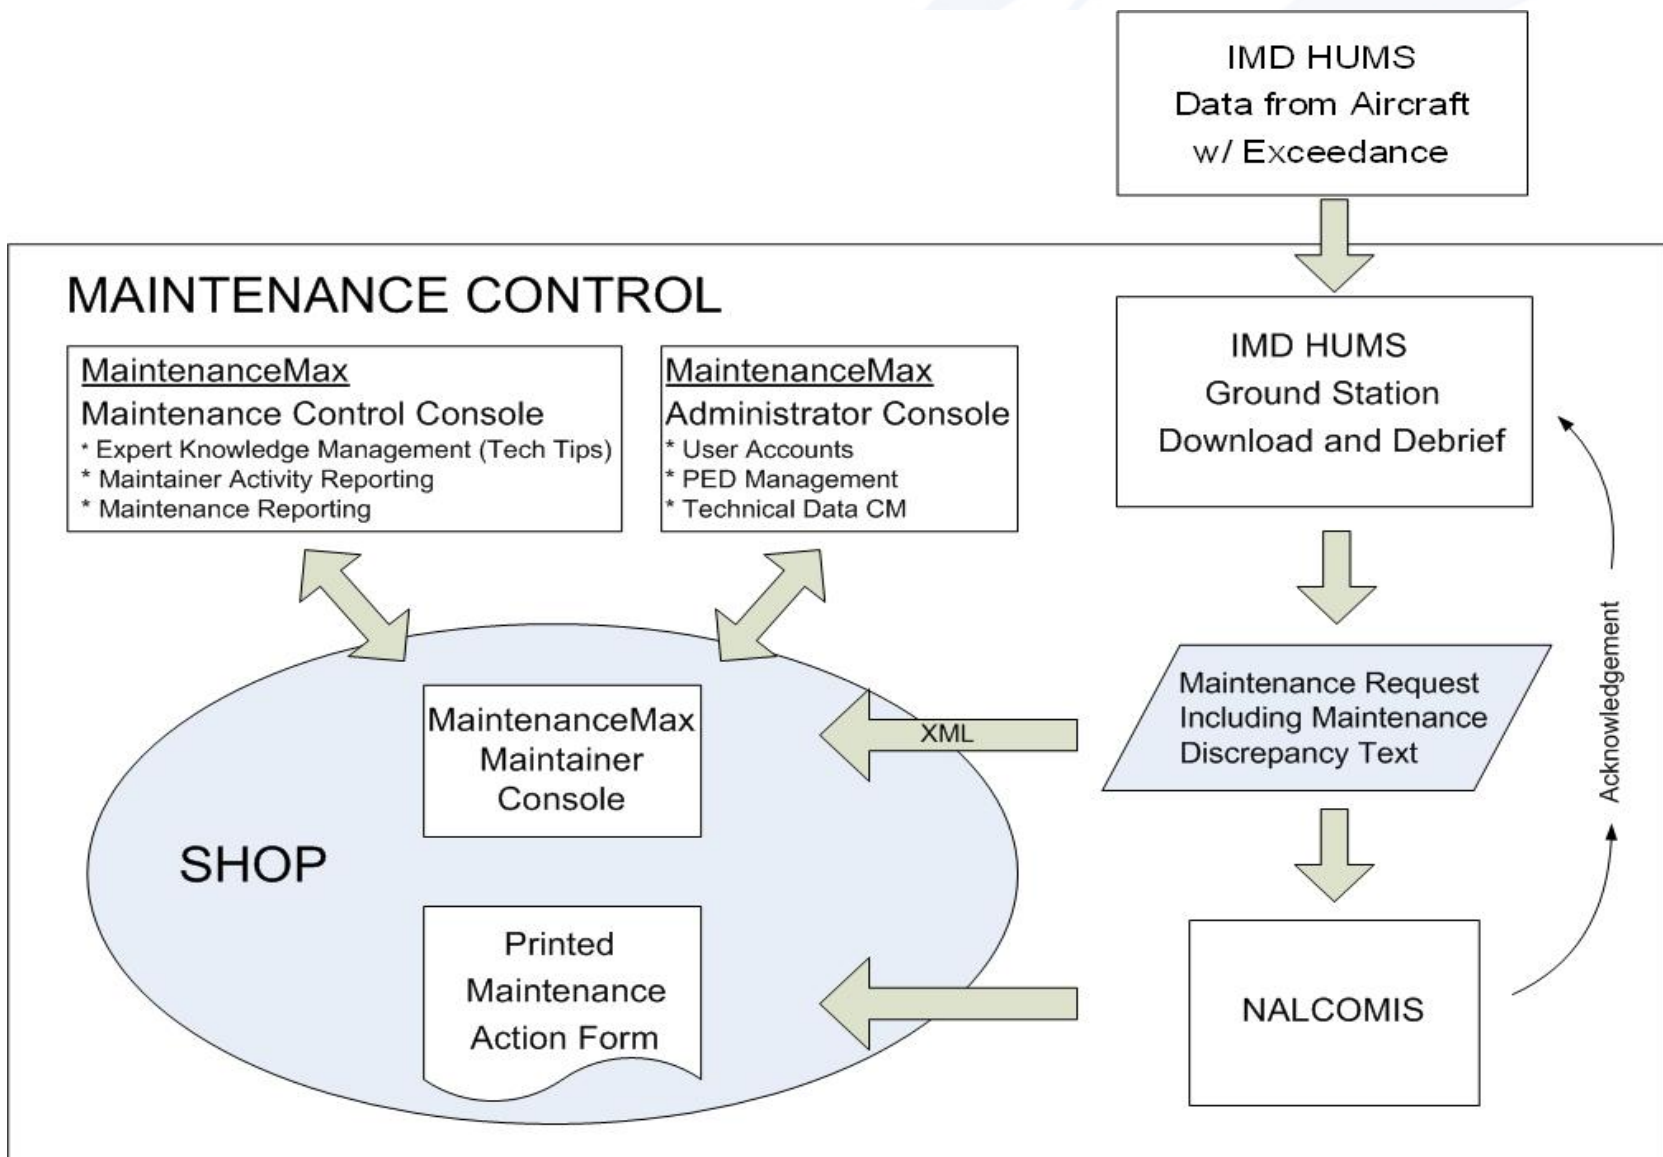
IMD HUMS
Data from Aircraft
w/ Exceedance

MAINTENANCE CONTROL

MaintenanceMax
Maintenance Control Console
* Expert Knowledge Management (Tech Tips)
* Maintainer Activity Reporting
* Maintenance Reporting

MaintenanceMax
Administrator Console
* User Accounts
* PED Management
* Technical Data CM

IMD HUMS
Ground Station
Download and Debrief

Maintenance Request
Including Maintenance
Discrepancy Text

Acknowledgement

XML

MaintenanceMax
Maintainer
Console

SHOP

Printed
Maintenance
Action Form

NALCOMIS